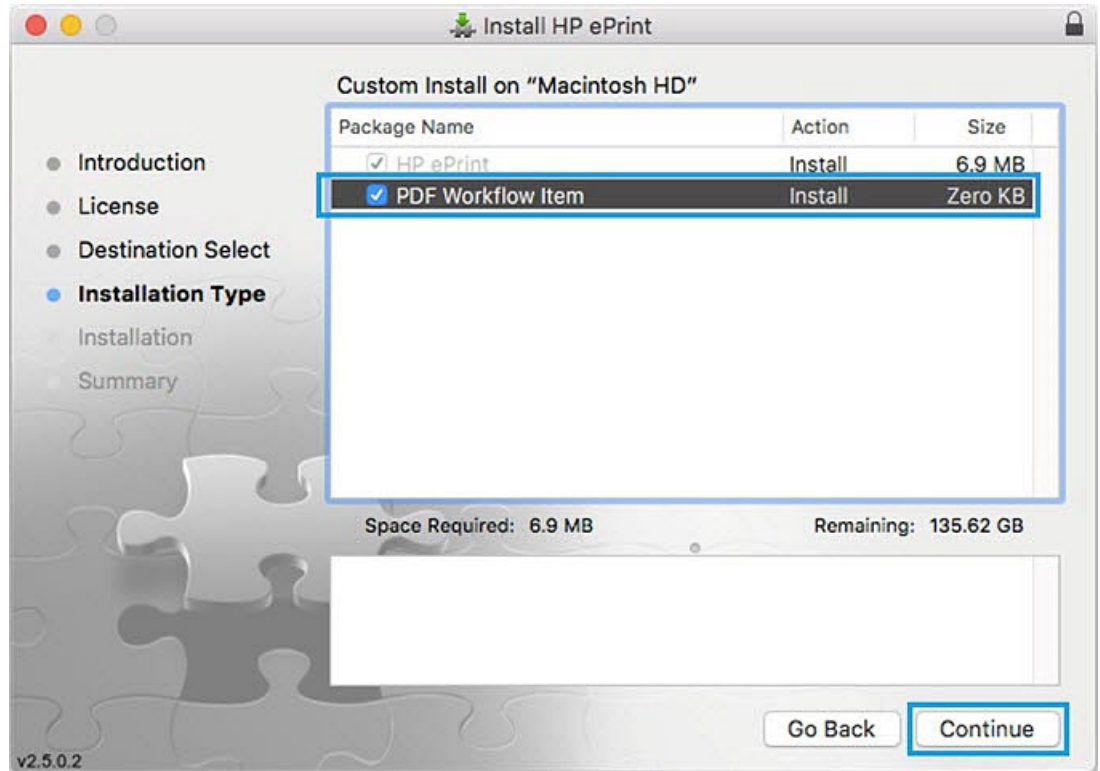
Install HP ePrint

Introduction
License
Destination Select
Installation Type
Installation
Summary

Custom Install on "Macintosh HD"

| Package Name | Action | Size |
|---|---|---|
| HP ePrint | Install | 6.9 MB |
| PDF Workflow Item | Install | Zero KB |

Space Required: 6.9 MB
Remaining: 135.62 GB

Go Back
Continue

v2.5.0.2